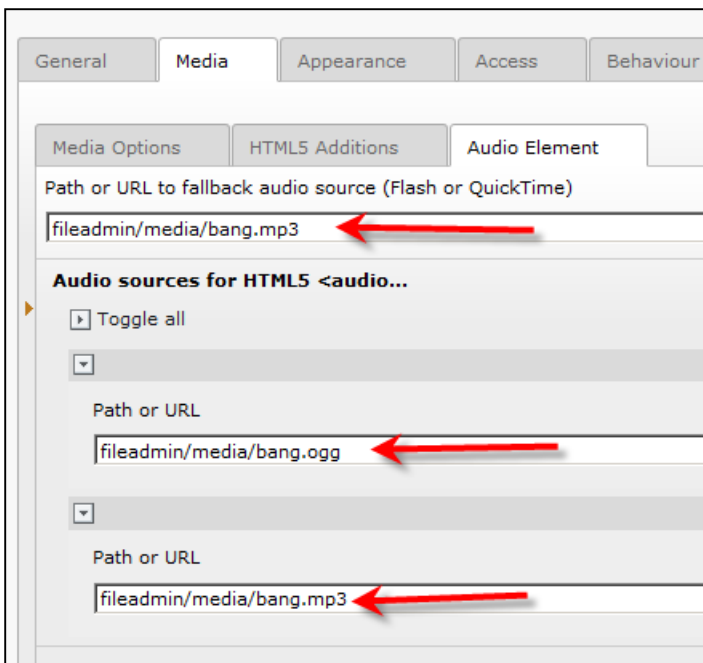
General | Media | Appearance | Access | Behaviour

Media Options | HTML5 Additions | Audio Element

Path or URL to fallback audio source (Flash or QuickTime)

fileadmin/media/bang.mp3

Audio sources for HTML5 <audio...

Toggle all

Path or URL

fileadmin/media/bang.ogg

Path or URL

fileadmin/media/bang.mp3